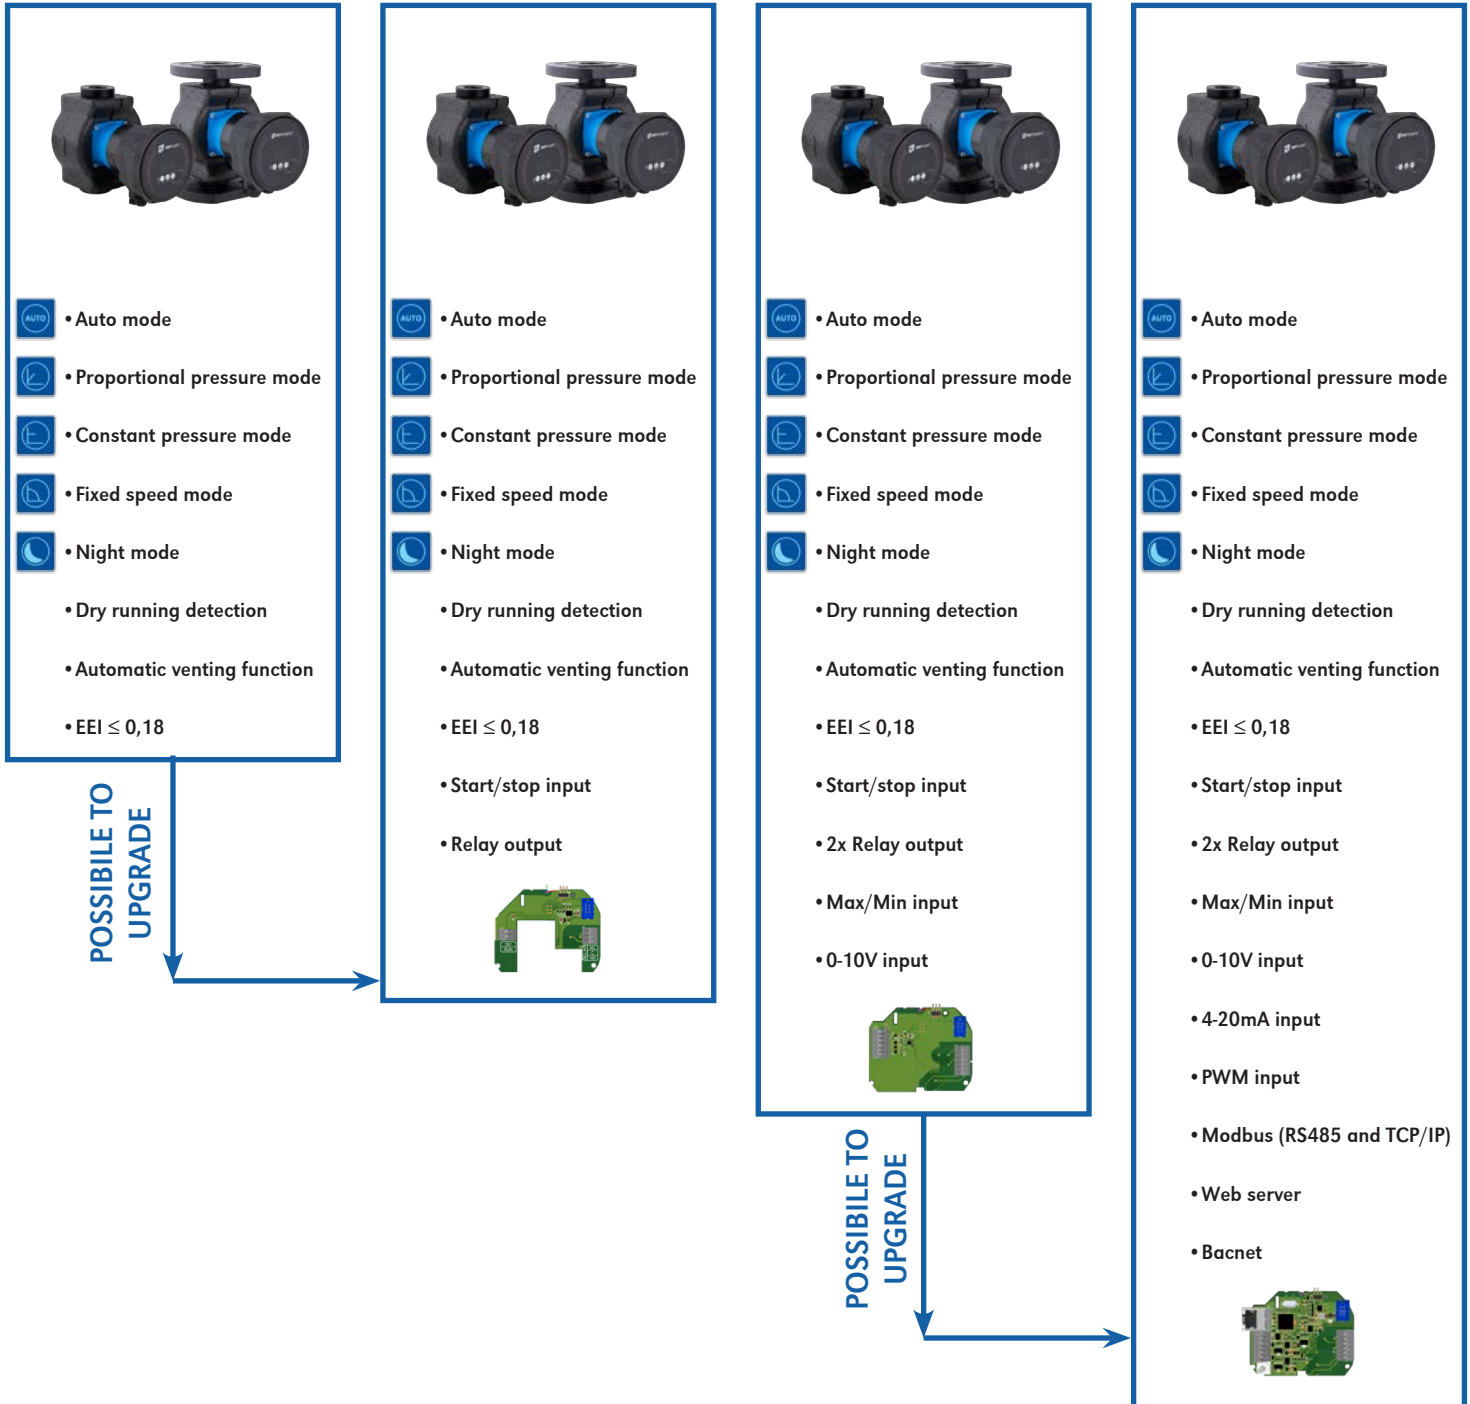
AUTO • Auto mode
• Proportional pressure mode
• Constant pressure mode
• Fixed speed mode
• Night mode
• Dry running detection
• Automatic venting function
• EEI ≤ 0,18

POSSIBILE TO UPGRADE

AUTO • Auto mode
• Proportional pressure mode
• Constant pressure mode
• Fixed speed mode
• Night mode
• Dry running detection
• Automatic venting function
• EEI ≤ 0,18
• Start/stop input
• Relay output

AUTO • Auto mode
• Proportional pressure mode
• Constant pressure mode
• Fixed speed mode
• Night mode
• Dry running detection
• Automatic venting function
• EEI ≤ 0,18
• Start/stop input
• 2x Relay output
• Max/Min input
• 0-10V input

POSSIBILE TO UPGRADE

AUTO • Auto mode
• Proportional pressure mode
• Constant pressure mode
• Fixed speed mode
• Night mode
• Dry running detection
• Automatic venting function
• EEI ≤ 0,18
• Start/stop input
• 2x Relay output
• Max/Min input
• 0-10V input
• 4-20mA input
• PWM input
• Modbus (RS485 and TCP/IP)
• Web server
• Bacnet